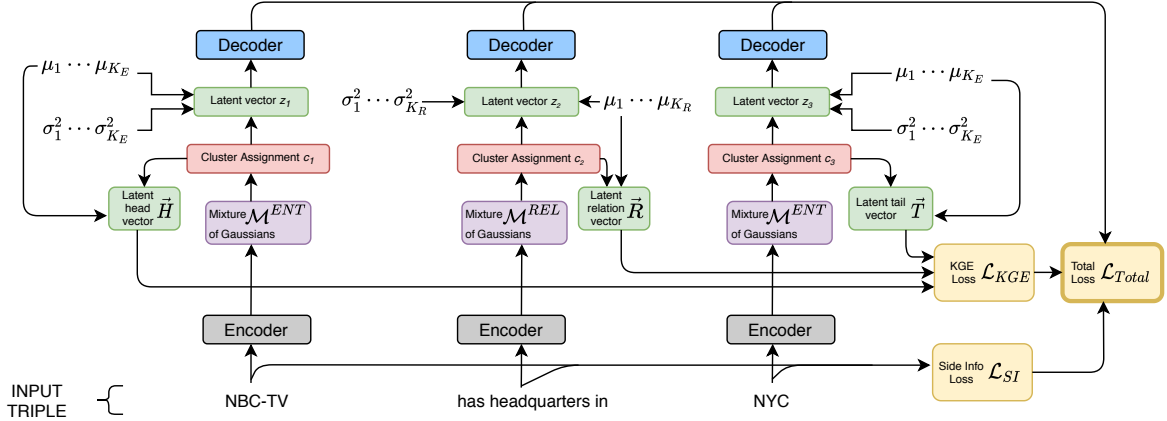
Decoder

Decoder

Decoder

$\mu_1 \cdots \mu_{K_E}$

$\sigma_1^2 \cdots \sigma_{K_E}^2$

Latent vector $z_1$

$\sigma_1^2 \cdots \sigma_{K_R}^2$

Latent vector $z_2$

$\mu_1 \cdots \mu_{K_R}$

Latent vector $z_3$

$\mu_1 \cdots \mu_{K_E}$

$\sigma_1^2 \cdots \sigma_{K_E}^2$

Cluster Assignment $c_1$

Cluster Assignment $c_2$

Cluster Assignment $c_3$

Latent head vector $\vec{H}$

Mixture $\mathcal{M}^{ENT}$ of Gaussians

Mixture $\mathcal{M}^{REL}$ of Gaussians

Latent relation vector $\vec{R}$

Mixture $\mathcal{M}^{ENT}$ of Gaussians

Latent tail vector $\vec{T}$

KGE Loss $\mathcal{L}_{KGE}$

Total Loss $\mathcal{L}_{Total}$

Encoder

Encoder

Encoder

Side Info Loss $\mathcal{L}_{SI}$

INPUT TRIPLE

NBC-TV

has headquarters in

NYC